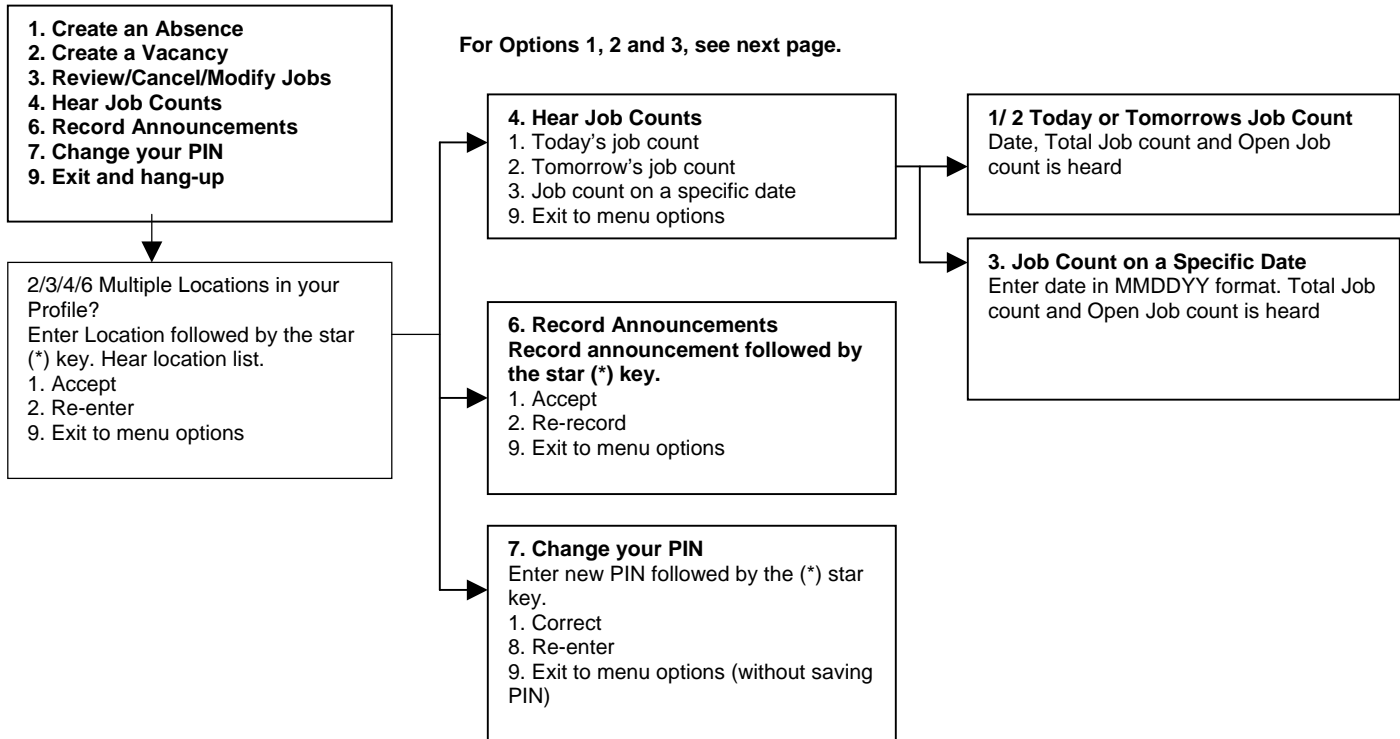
1. Create an Absence
2. Create a Vacancy
3. Review/Cancel/Modify Jobs
4. Hear Job Counts
6. Record Announcements
7. Change your PIN
9. Exit and hang-up

For Options 1, 2 and 3, see next page.

2/3/4/6 Multiple Locations in your Profile?
Enter Location followed by the star (*) key. Hear location list.
1. Accept
2. Re-enter
9. Exit to menu options

4. Hear Job Counts
1. Today's job count
2. Tomorrow's job count
3. Job count on a specific date
9. Exit to menu options

1/ 2 Today or Tomorrows Job Count
Date, Total Job count and Open Job count is heard

3. Job Count on a Specific Date
Enter date in MMDDYY format. Total Job count and Open Job count is heard

6. Record Announcements
Record announcement followed by the star (*) key.
1. Accept
2. Re-record
9. Exit to menu options

7. Change your PIN
Enter new PIN followed by the (*) star key.
1. Correct
8. Re-enter
9. Exit to menu options (without saving PIN)